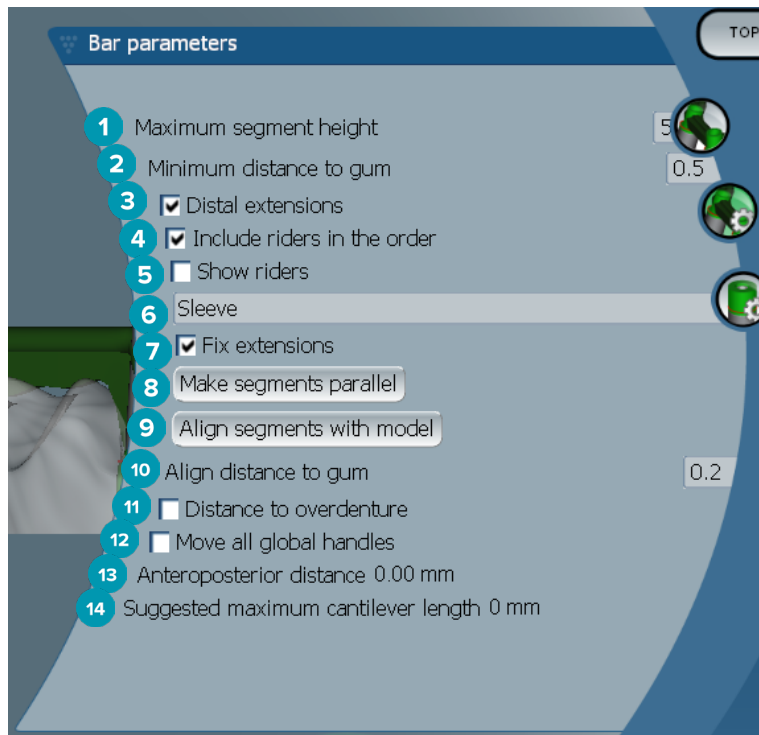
Bar parameters

TOP

1 Maximum segment height 5

2 Minimum distance to gum 0.5

3 ☑ Distal extensions

4 ☑ Include riders in the order

5 ☐ Show riders

6 Sleeve

7 ☑ Fix extensions

8 Make segments parallel

9 Align segments with model

10 Align distance to gum 0.2

11 ☐ Distance to overdenture

12 ☐ Move all global handles

13 Anteroposterior distance 0.00 mm

14 Suggested maximum cantilever length 0 mm